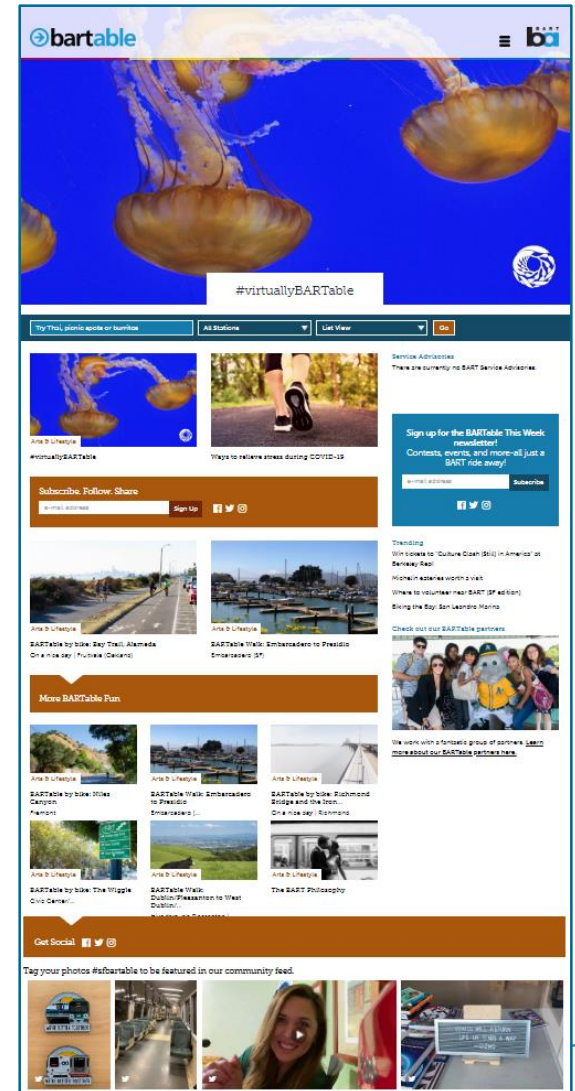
bartable

BART

#virtuallyBARTable

Try Thai, picnic spots or burritos
All Stations
List View
Go

Arts & Lifestyle
#virtuallyBARTable

Ways to relieve stress during COVID-19

Service Advisories
There are currently no BART Service Advisories.

Sign up for the BARTable This Week newsletter!
Contests, events, and more-all just a BART ride away!
e-mail address
Subscribe

Subscribe. Follow. Share
e-mail address
Sign Up

Trending
Win tickets to "Culture Clash (Still) in America" at Berkeley Rep!
Michelin eateries worth a visit
Where to volunteer near BART (SF edition)
Biking the Bay: San Leandro Marina

Arts & Lifestyle
BARTable by bike: Bay Trail, Alameda
On a nice day | Fruitvale (Oakland)

Arts & Lifestyle
BARTable Walk: Embarcadero to Presidio
Embarcadero (SF)

Check out our BARTable partners

We work with a fantastic group of partners. Learn more about our BARTable partners here.

More BARTable Fun

Arts & Lifestyle
BARTable by bike: Niles Canyon
Fremont

Arts & Lifestyle
BARTable Walk: Embarcadero to Presidio
Embarcadero |...

Arts & Lifestyle
BARTable by bike: Richmond Bridge and the Iron...
On a nice day | Richmond

Arts & Lifestyle
BARTable by bike: The Wiggle
Civic Center/...

Arts & Lifestyle
BARTable Walk: Dublin/Pleasanton to West Dublin/...
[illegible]

Arts & Lifestyle
The BART Philosophy

Get Social

Tag your photos #sfbartable to be featured in our community feed.